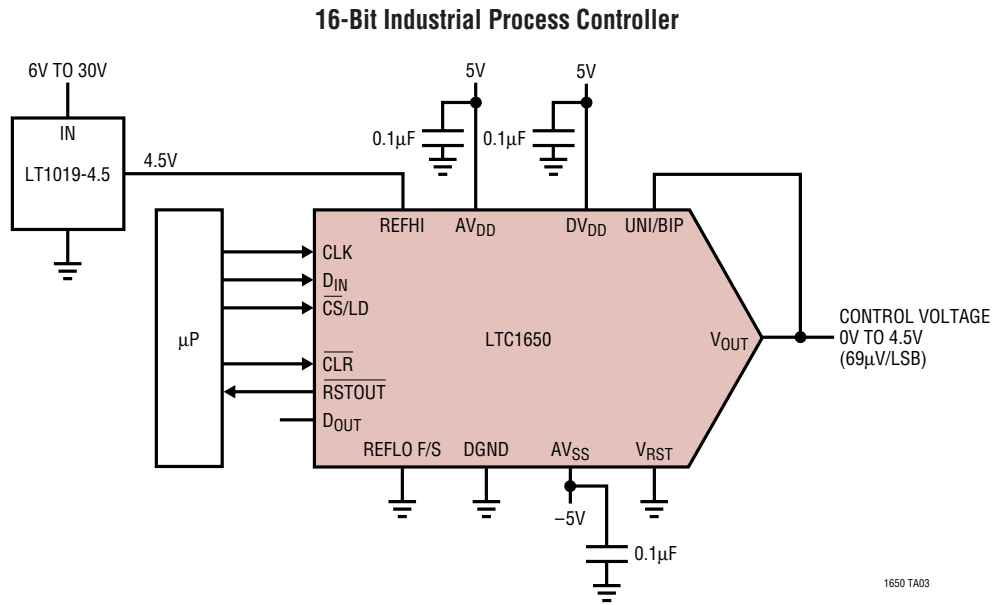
16-Bit Industrial Process Controller

6V TO 30V

IN

LT1019-4.5

4.5V

5V

5V

0.1μF

0.1μF

REFHI

$AV_{DD}$

$DV_{DD}$

UNI/BIP

μP

CLK

$D_{IN}$

$\overline{CS}$/LD

LTC1650

$V_{OUT}$

CONTROL VOLTAGE 0V TO 4.5V (69μV/LSB)

$\overline{CLR}$

$\overline{RSTOUT}$

$D_{OUT}$

REFLO F/S

DGND

$AV_{SS}$

$V_{RST}$

–5V

0.1μF

1650 TA03